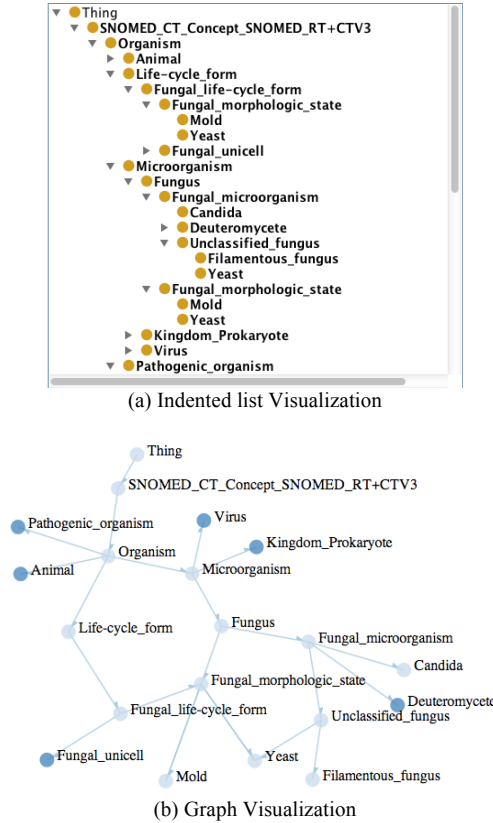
Thing
SNOMED_CT_Concept_SNOMED_RT+CTV3
Organism
Animal
Life-cycle_form
Fungal_life-cycle_form
Fungal_morphologic_state
Mold
Yeast
Fungal_unicell
Microorganism
Fungus
Fungal_microorganism
Candida
Deuteromycete
Unclassified_fungus
Filamentous_fungus
Yeast
Fungal_morphologic_state
Mold
Yeast
Kingdom_Prokaryote
Virus
Pathogenic_organism

(a) Indented list Visualization

Thing
SNOMED_CT_Concept_SNOMED_RT+CTV3
Pathogenic_organism
Virus
Kingdom_Prokaryote
Organism
Animal
Microorganism
Life-cycle_form
Fungus
Fungal_microorganism
Candida
Fungal_morphologic_state
Deuteromycete
Fungal_life-cycle_form
Unclassified_fungus
Fungal_unicell
Yeast
Mold
Filamentous_fungus

(b) Graph Visualization